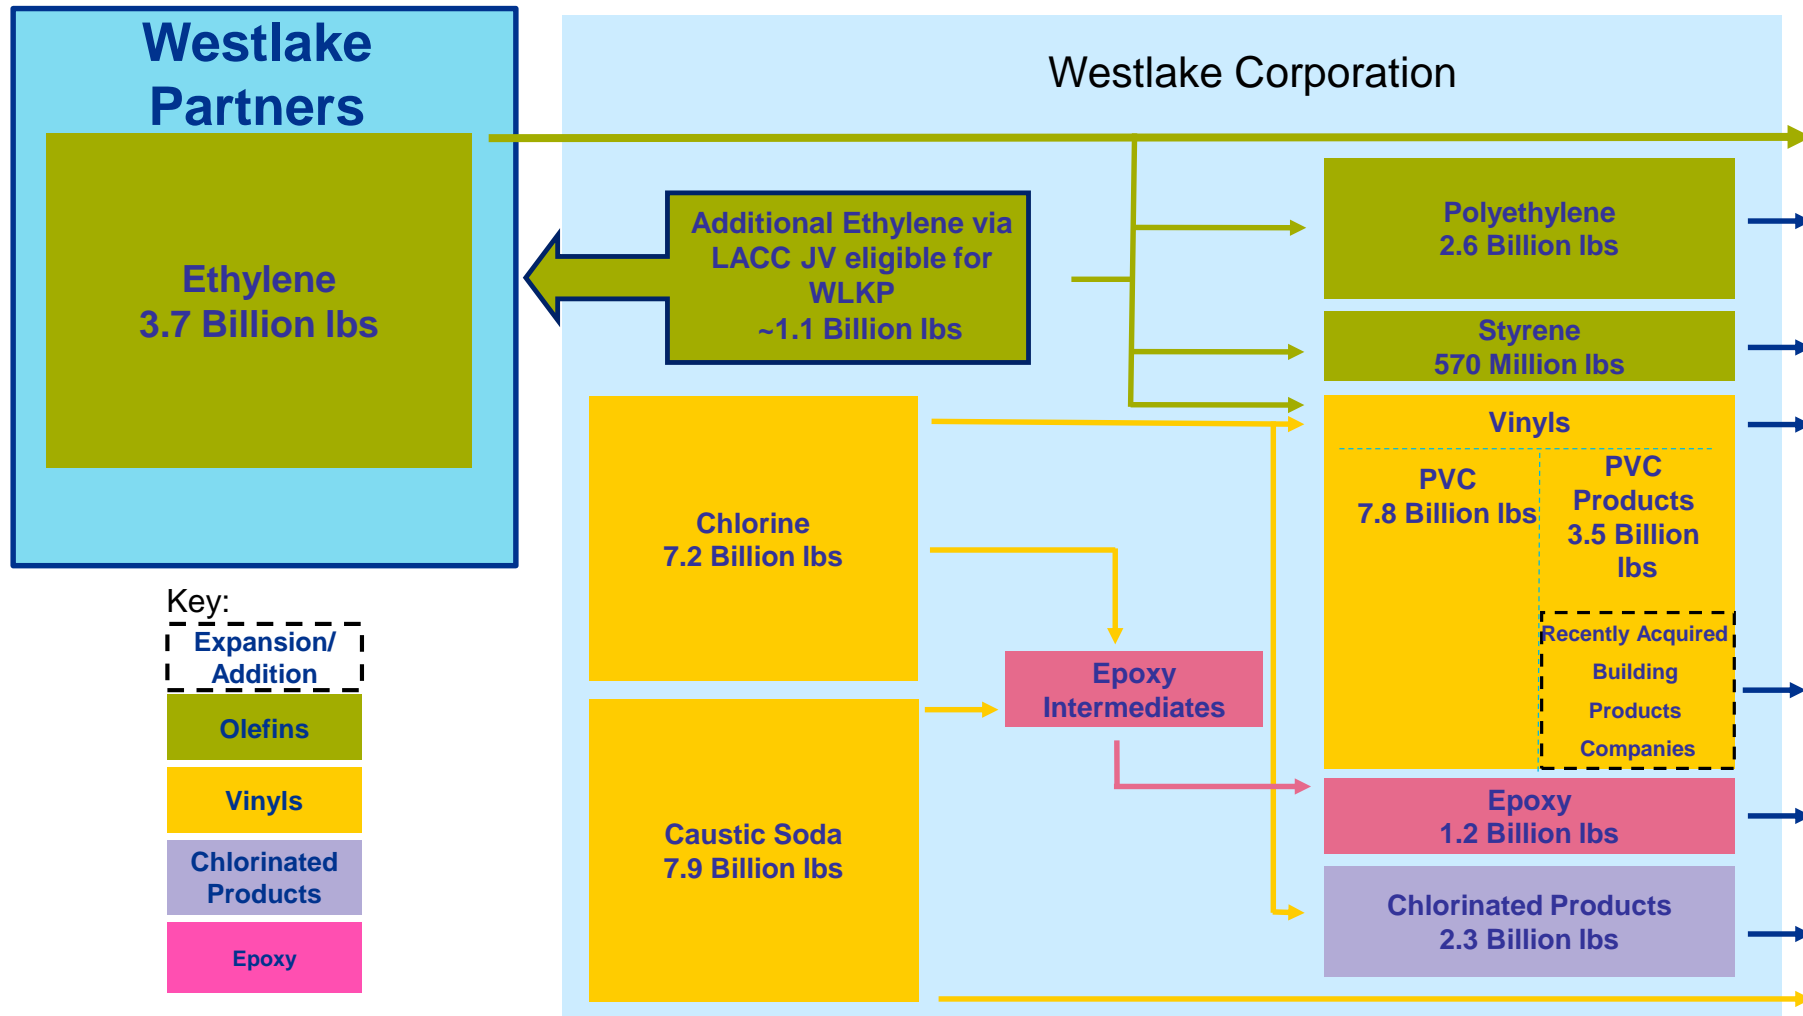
Westlake Partners

Ethylene
3.7 Billion lbs

Westlake Corporation

Additional Ethylene via LACC JV eligible for WLKP
~1.1 Billion lbs

Polyethylene
2.6 Billion lbs

Styrene
570 Million lbs

Vinyls

PVC
7.8 Billion lbs

PVC Products
3.5 Billion lbs

Recently Acquired Building Products Companies

Chlorine
7.2 Billion lbs

Epoxy Intermediates

Caustic Soda
7.9 Billion lbs

Epoxy
1.2 Billion lbs

Chlorinated Products
2.3 Billion lbs

Key:
Expansion/ Addition
Olefins
Vinyls
Chlorinated Products
Epoxy